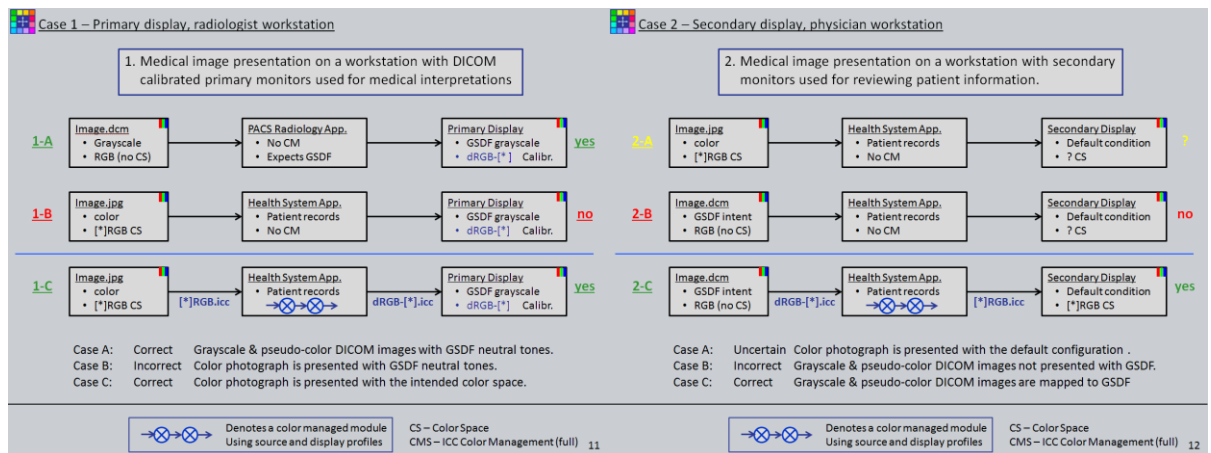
Case 1 – Primary display, radiologist workstation

1. Medical image presentation on a workstation with DICOM calibrated primary monitors used for medical interpretations

1-A

Image.dcm
• Grayscale
• RGB (no CS)

PACS Radiology App.
• No CM
• Expects GSDF

Primary Display
• GSDF grayscale
• dRGB-[*] Calibr.

yes

1-B

Image.jpg
• color
• [*]RGB CS

Health System App.
• Patient records
• No CM

Primary Display
• GSDF grayscale
• dRGB-[*] Calibr.

no

1-C

Image.jpg
• color
• [*]RGB CS

[*]RGB.icc

Health System App.
• Patient records

dRGB-[*].icc

Primary Display
• GSDF grayscale
• dRGB-[*] Calibr.

yes

Case A: Correct Grayscale & pseudo-color DICOM images with GSDF neutral tones.
Case B: Incorrect Color photograph is presented with GSDF neutral tones.
Case C: Correct Color photograph is presented with the intended color space.

Denotes a color managed module
Using source and display profiles

CS – Color Space
CMS – ICC Color Management (full)

11

Case 2 – Secondary display, physician workstation

2. Medical image presentation on a workstation with secondary monitors used for reviewing patient information.

2-A

Image.jpg
• color
• [*]RGB CS

Health System App.
• Patient records
• No CM

Secondary Display
• Default condition
• ? CS

?

2-B

Image.dcm
• GSDF intent
• RGB (no CS)

Health System App.
• Patient records
• No CM

Secondary Display
• Default condition
• ? CS

no

2-C

Image.dcm
• GSDF intent
• RGB (no CS)

dRGB-[*].icc

Health System App.
• Patient records

[*]RGB.icc

Secondary Display
• Default condition
• [*]RGB CS

yes

Case A: Uncertain Color photograph is presented with the default configuration .
Case B: Incorrect Grayscale & pseudo-color DICOM images not presented with GSDF.
Case C: Correct Grayscale & pseudo-color DICOM images are mapped to GSDF

Denotes a color managed module
Using source and display profiles

CS – Color Space
CMS – ICC Color Management (full)

12